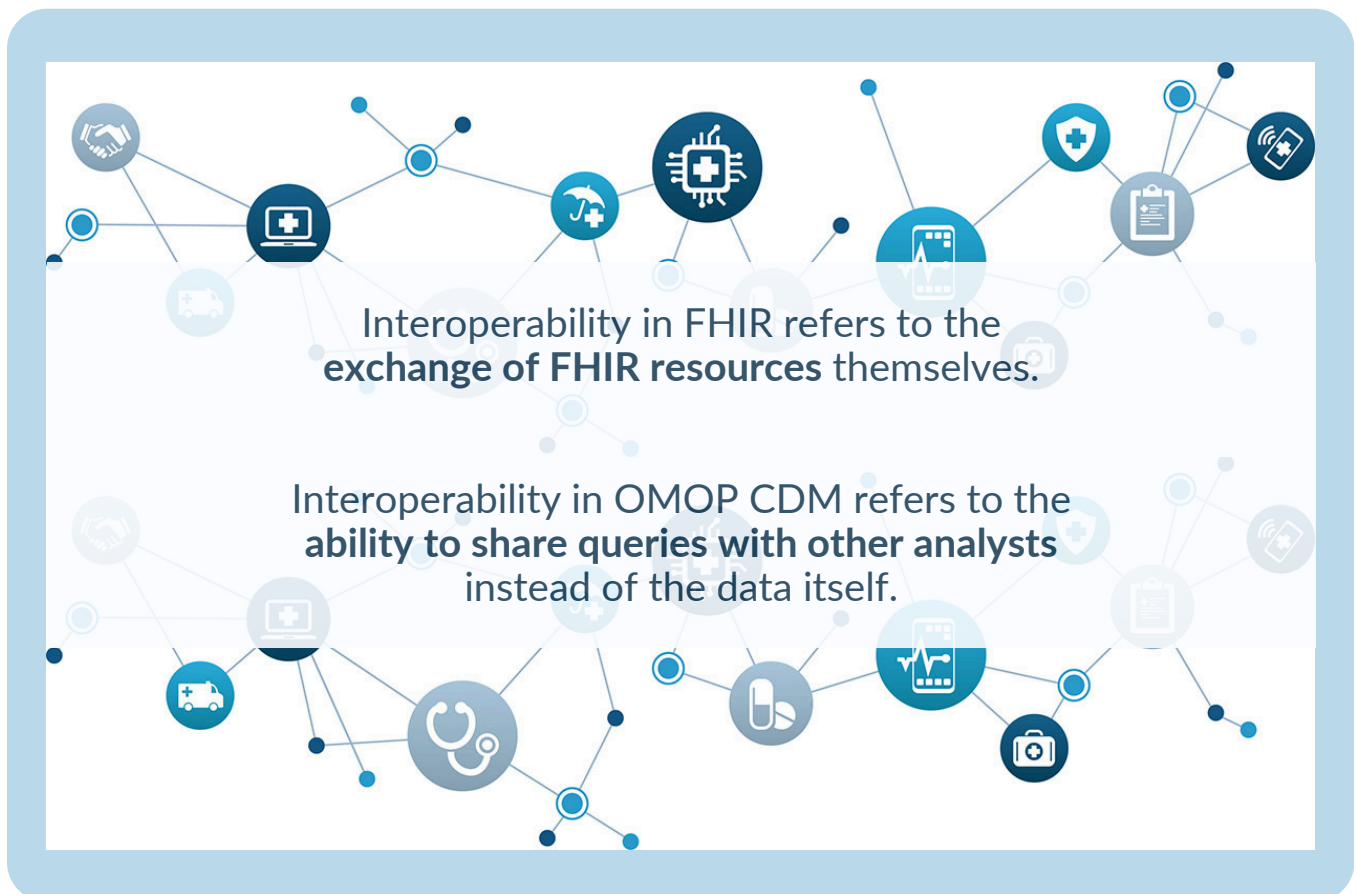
Interoperability in FHIR refers to the **exchange of FHIR resources** themselves.

Interoperability in OMOP CDM refers to the **ability to share queries with other analysts** instead of the data itself.